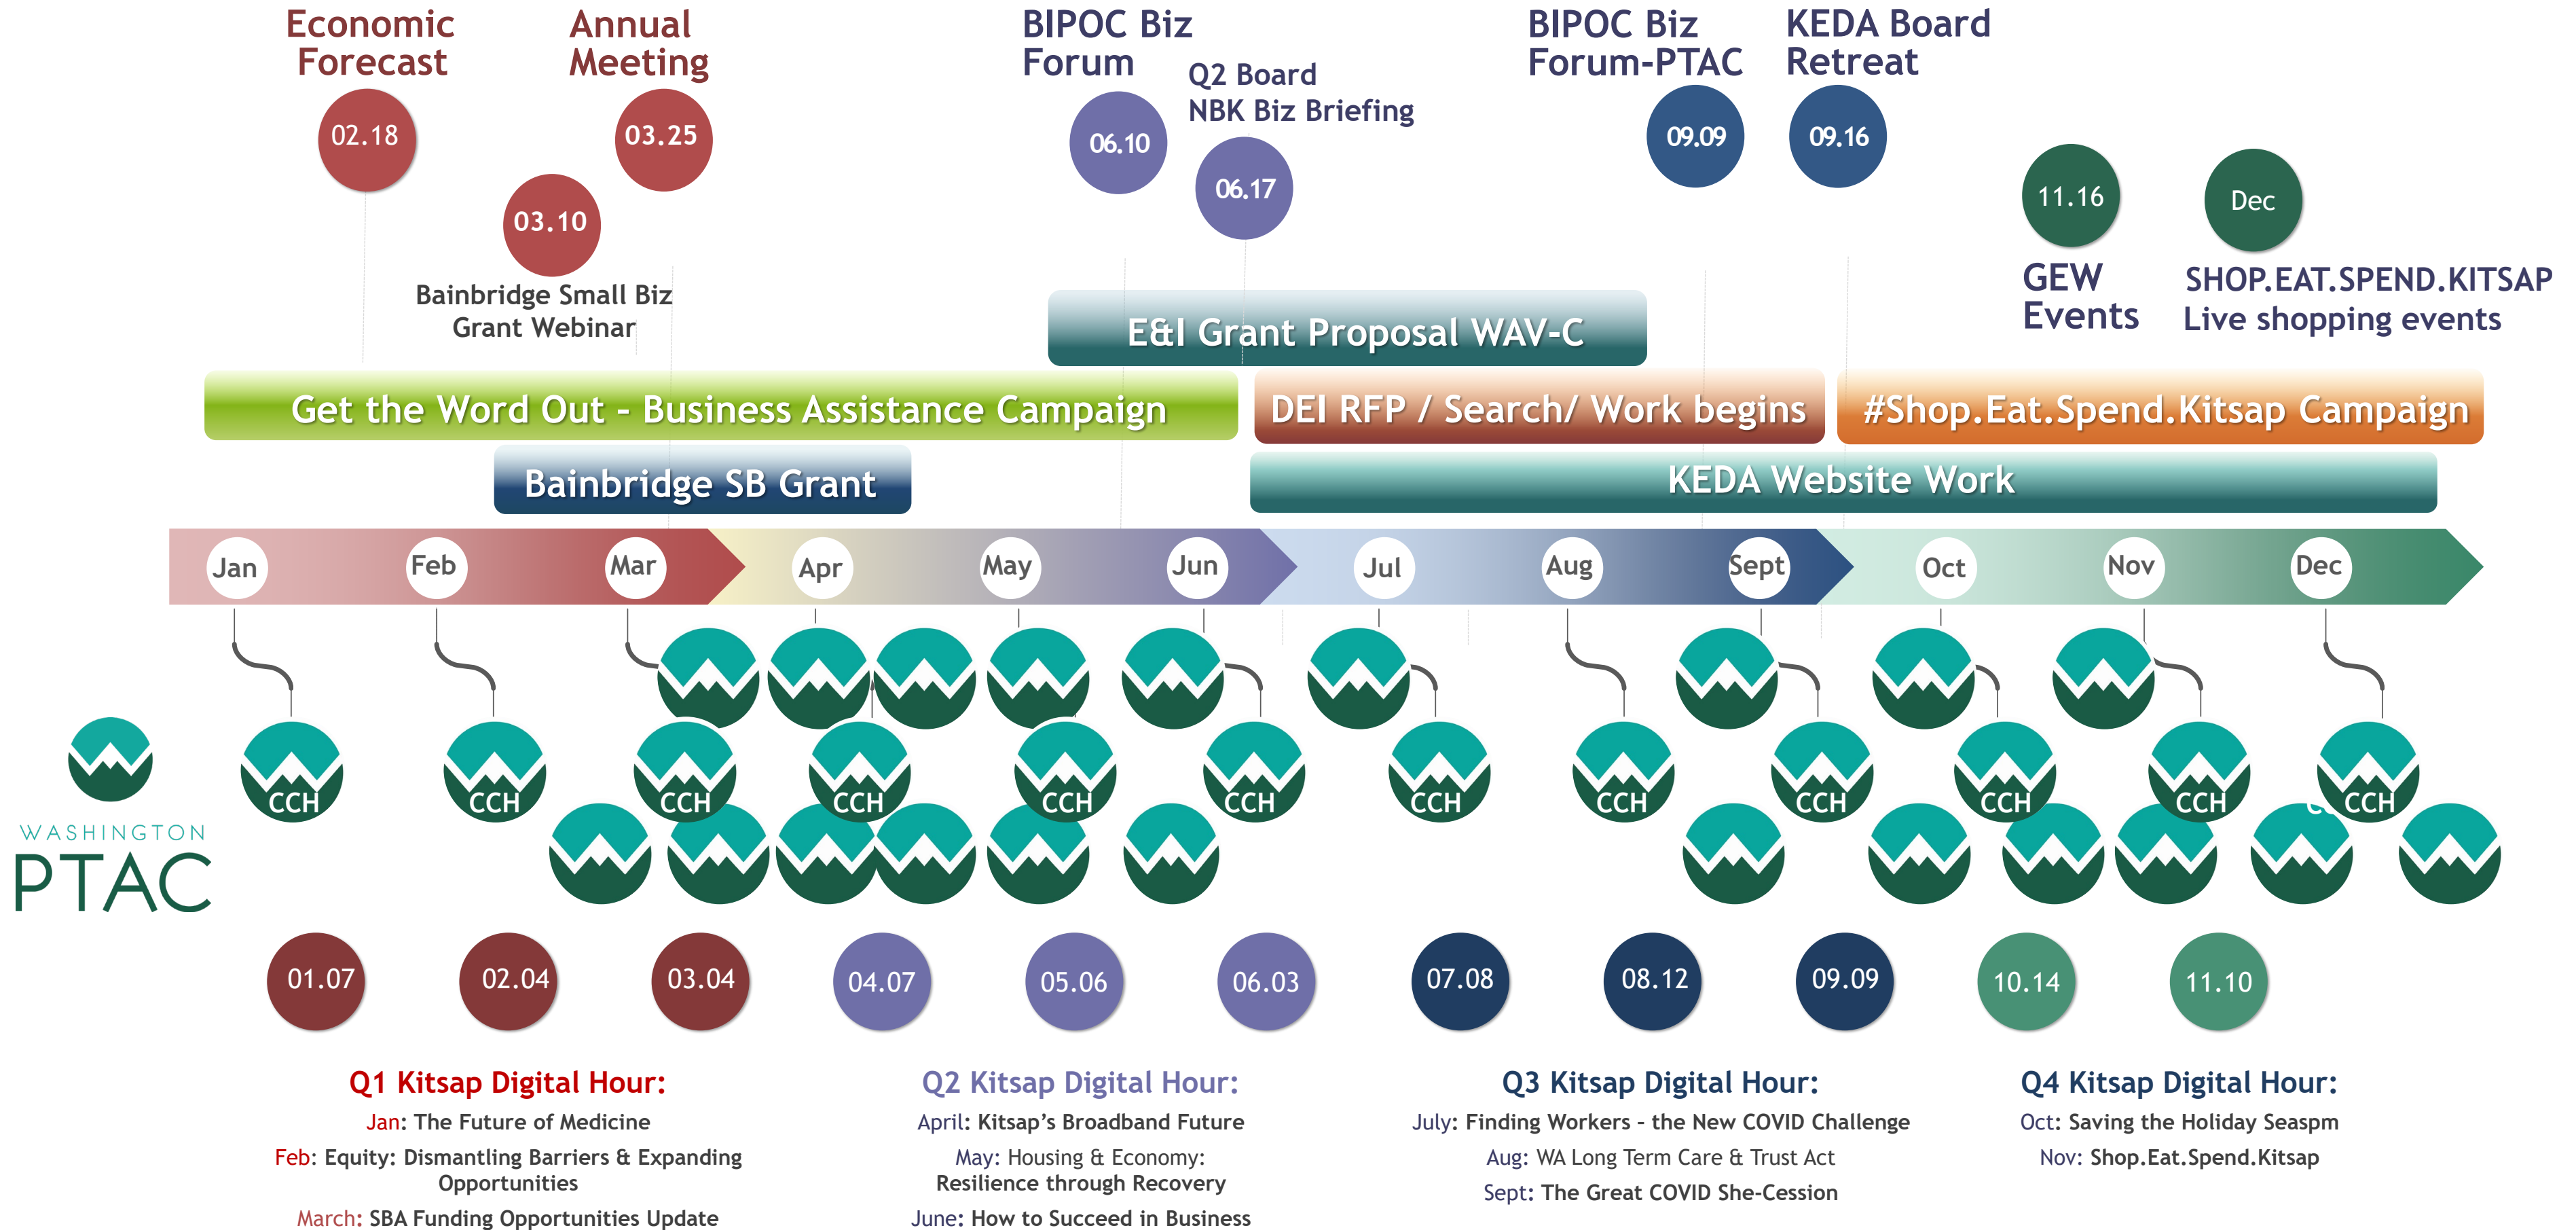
Economic Forecast

02.18

Annual Meeting

03.25

03.10

Bainbridge Small Biz Grant Webinar

BIPOC Biz Forum

06.10

Q2 Board NBK Biz Briefing

06.17

BIPOC Biz Forum-PTAC

09.09

KEDA Board Retreat

09.16

11.16

GEW Events

Dec

SHOP.EAT.SPEND.KITSAP Live shopping events

E&I Grant Proposal WAV-C

Get the Word Out - Business Assistance Campaign

DEI RFP / Search/ Work begins

#Shop.Eat.Spend.Kitsap Campaign

Bainbridge SB Grant

KEDA Website Work

Jan Feb Mar Apr May Jun Jul Aug Sept Oct Nov Dec

CCH CCH CCH CCH CCH CCH CCH CCH CCH CCH CCH CCH

WASHINGTON PTAC

01.07 02.04 03.04 04.07 05.06 06.03 07.08 08.12 09.09 10.14 11.10

Q1 Kitsap Digital Hour:
Jan: The Future of Medicine
Feb: Equity: Dismantling Barriers & Expanding Opportunities
March: SBA Funding Opportunities Update

Q2 Kitsap Digital Hour:
April: Kitsap's Broadband Future
May: Housing & Economy: Resilience through Recovery
June: How to Succeed in Business

Q3 Kitsap Digital Hour:
July: Finding Workers - the New COVID Challenge
Aug: WA Long Term Care & Trust Act
Sept: The Great COVID She-Cession

Q4 Kitsap Digital Hour:
Oct: Saving the Holiday Seaspm
Nov: Shop.Eat.Spend.Kitsap